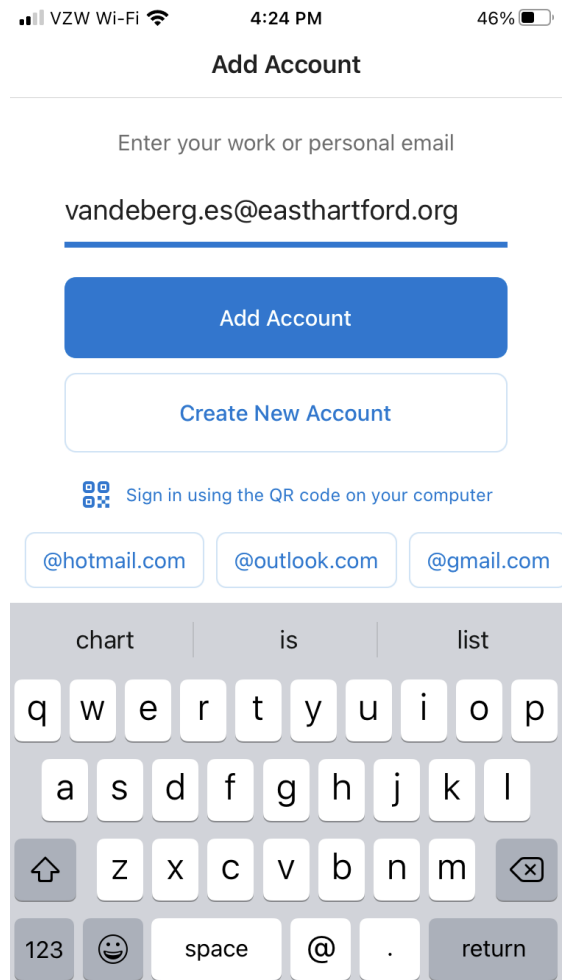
VZW Wi-Fi 4:24 PM 46%

Add Account

Enter your work or personal email

vandeberg.es@easthartford.org

Add Account

Create New Account

Sign in using the QR code on your computer

@hotmail.com @outlook.com @gmail.com

chart is list

q w e r t y u i o p
a s d f g h j k l
z x c v b n m
123 space @ . return